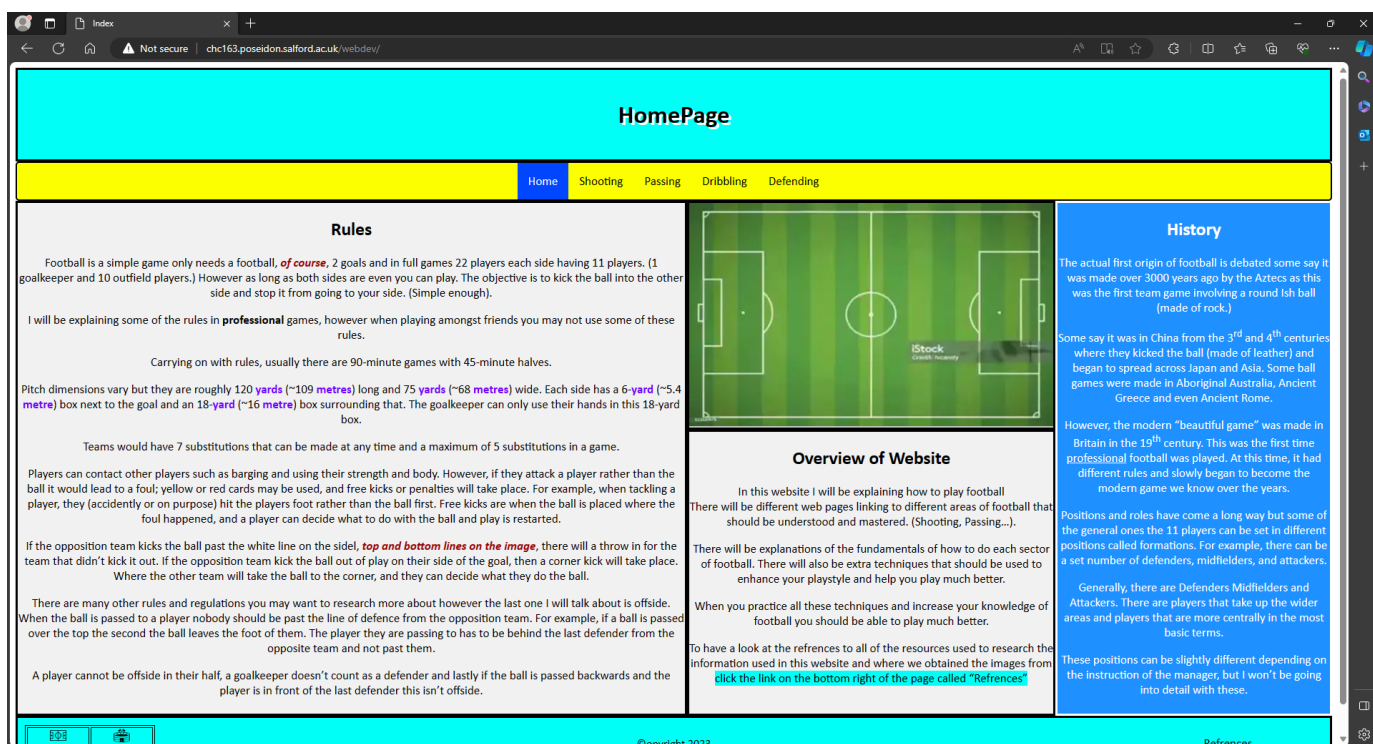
Index

Not secure | chc163.poseidon.salford.ac.uk/webdev/

HomePage

Home Shooting Passing Dribbling Defending

Rules

Football is a simple game only needs a football, of course, 2 goals and in full games 22 players each side having 11 players. (1 goalkeeper and 10 outfield players.) However as long as both sides are even you can play. The objective is to kick the ball into the other side and stop it from going to your side. (Simple enough).

I will be explaining some of the rules in professional games, however when playing amongst friends you may not use some of these rules.

Carrying on with rules, usually there are 90-minute games with 45-minute halves.

Pitch dimensions vary but they are roughly 120 yards (~109 metres) long and 75 yards (~68 metres) wide. Each side has a 6-yard (~5.4 metre) box next to the goal and an 18-yard (~16 metre) box surrounding that. The goalkeeper can only use their hands in this 18-yard box.

Teams would have 7 substitutions that can be made at any time and a maximum of 5 substitutions in a game.

Players can contact other players such as barging and using their strength and body. However, if they attack a player rather than the ball it would lead to a foul; yellow or red cards may be used, and free kicks or penalties will take place. For example, when tackling a player, they (accidently or on purpose) hit the players foot rather than the ball first. Free kicks are when the ball is placed where the foul happened, and a player can decide what to do with the ball and play is restarted.

If the opposition team kicks the ball past the white line on the sidel, top and bottom lines on the image, there will a throw in for the team that didn't kick it out. If the opposition team kick the ball out of play on their side of the goal, then a corner kick will take place. Where the other team will take the ball to the corner, and they can decide what they do the ball.

There are many other rules and regulations you may want to research more about however the last one I will talk about is offside. When the ball is passed to a player nobody should be past the line of defence from the opposition team. For example, if a ball is passed over the top the second the ball leaves the foot of them. The player they are passing to has to be behind the last defender from the opposite team and not past them.

A player cannot be offside in their half, a goalkeeper doesn't count as a defender and lastly if the ball is passed backwards and the player is in front of the last defender this isn't offside.

iStock

Overview of Website

In this website I will be explaining how to play football
There will be different web pages linking to different areas of football that should be understood and mastered. (Shooting, Passing...).

There will be explanations of the fundamentals of how to do each sector of football. There will also be extra techniques that should be used to enhance your playstyle and help you play much better.

When you practice all these techniques and increase your knowledge of football you should be able to play much better.

To have a look at the refrences to all of the resources used to research the information used in this website and where we obtained the images from click the link on the bottom right of the page called "Refrences"

History

The actual first origin of football is debated some say it was made over 3000 years ago by the Aztecs as this was the first team game involving a round Ish ball (made of rock.)

Some say it was in China from the 3rd and 4th centuries where they kicked the ball (made of leather) and began to spread across Japan and Asia. Some ball games were made in Aboriginal Australia, Ancient Greece and even Ancient Rome.

However, the modern "beautiful game" was made in Britain in the 19th century. This was the first time professional football was played. At this time, it had different rules and slowly began to become the modern game we know over the years.

Positions and roles have come a long way but some of the general ones the 11 players can be set in different positions called formations. For example, there can be a set number of defenders, midfielders, and attackers.

Generally, there are Defenders Midfielders and Attackers. There are players that take up the wider areas and players that are more centrally in the most basic terms.

These positions can be slightly different depending on the instruction of the manager, but I won't be going into detail with these.

©opyright 2023

Refrences